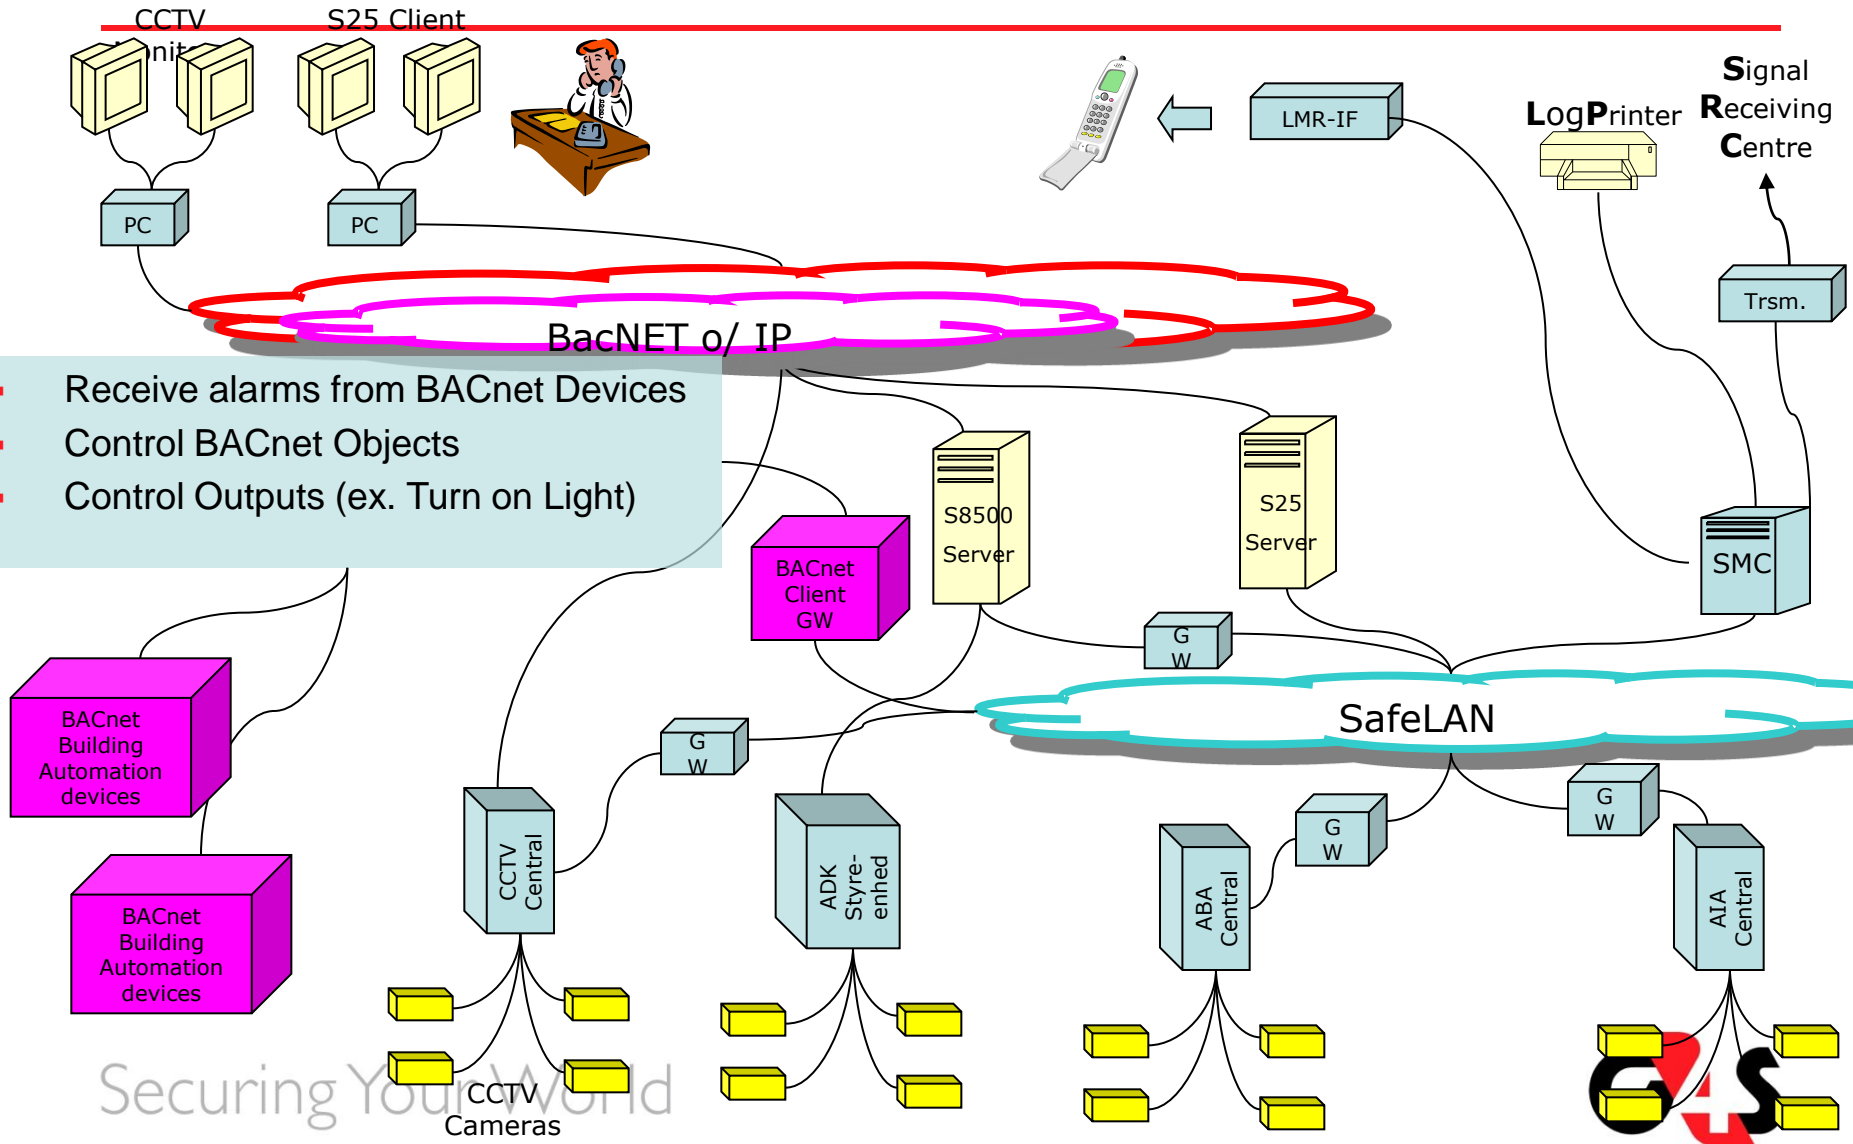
CCTV
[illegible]
S25 Client

PC
PC

LMR-IF

LogPrinter

Signal Receiving Centre

Trsm.

BacNET o/ IP

Receive alarms from BACnet Devices
Control BACnet Objects
Control Outputs (ex. Turn on Light)

S8500 Server

S25 Server

SMC

BACnet Client GW

G W

SafeLAN

BACnet Building Automation devices

BACnet Building Automation devices

G W

CCTV Central

ADK Styre-enhed

G W

ABA Central

G W

AIA Central

Securing Your World

CCTV Cameras

G4S